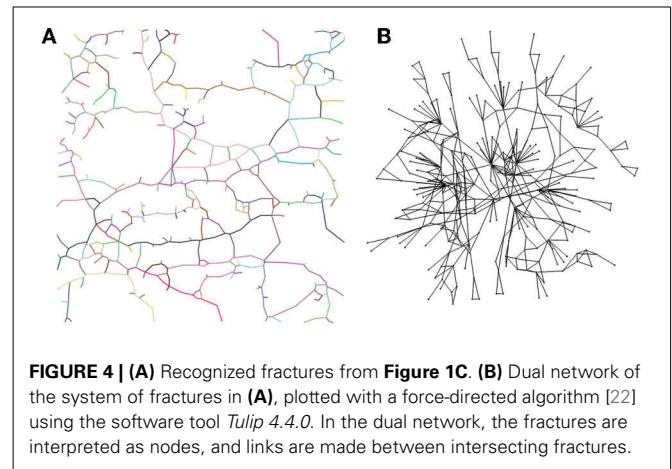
A

B

FIGURE 4 | (A) Recognized fractures from Figure 1C. (B) Dual network of the system of fractures in (A), plotted with a force-directed algorithm [22] using the software tool Tulip 4.4.0. In the dual network, the fractures are interpreted as nodes, and links are made between intersecting fractures.